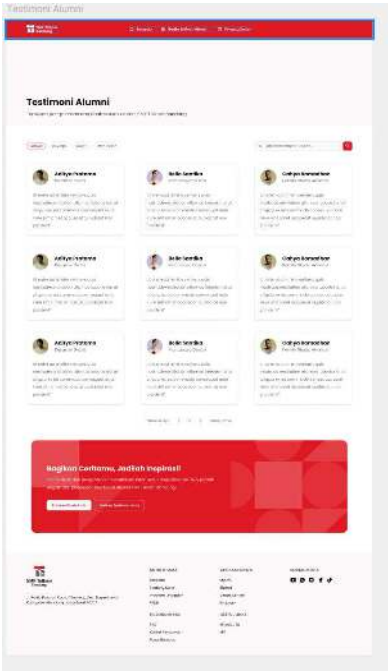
Testimoni Alumni

Testimoni Alumni

Aditya Pratama

Bella Santika

Cahya Ramadhan

Aditya Pratama

Bella Santika

Cahya Ramadhan

Aditya Pratama

Bella Santika

Cahya Ramadhan

Bagikan Ceritamu, Jadilah Inspirasi!

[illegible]